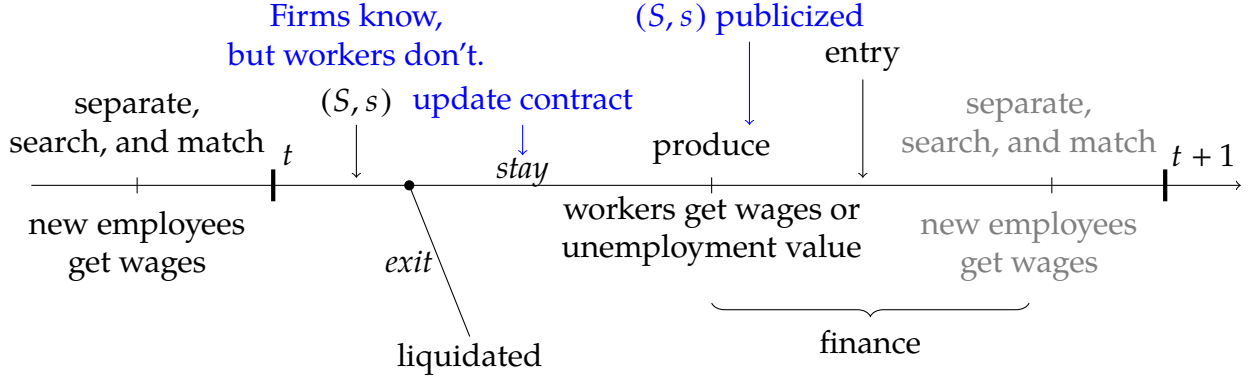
Firms know, but workers don't.

$(S, s)$ publicized

entry

separate, search, and match

$t$

$(S, s)$

update contract

stay

produce

separate, search, and match

$t+1$

new employees get wages

exit

workers get wages or unemployment value

new employees get wages

liquidated

finance